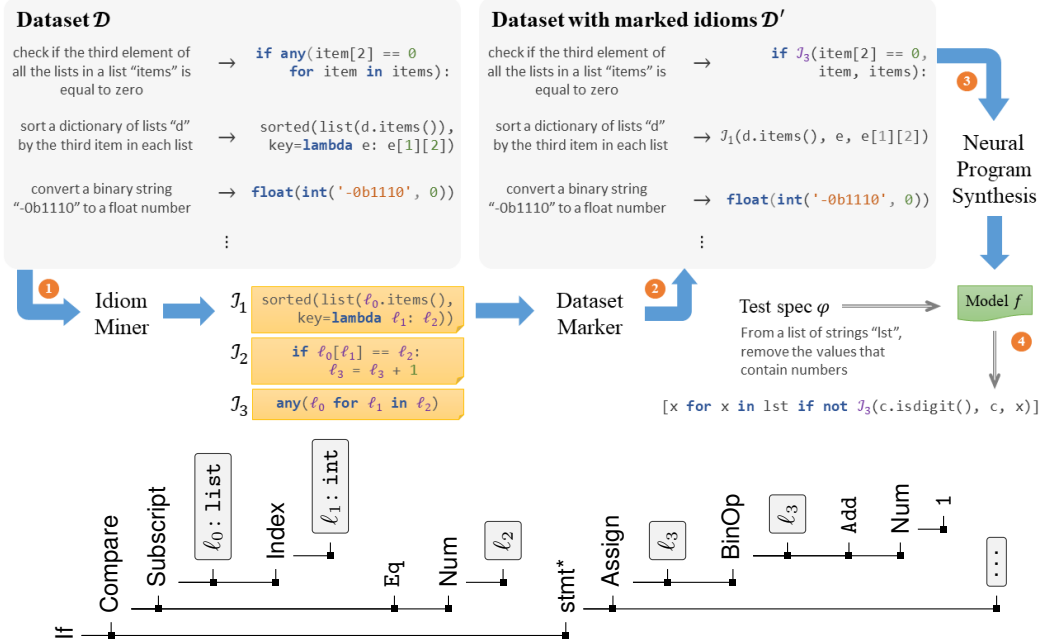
**Dataset $\mathcal{D}$**

check if the third element of all the lists in a list "items" is equal to zero → if any(item[2] == 0 for item in items):

sort a dictionary of lists "d" by the third item in each list → sorted(list(d.items()), key=lambda e: e[1][2])

convert a binary string "-0b1110" to a float number → float(int('-0b1110', 0))

⋮

**Dataset with marked idioms $\mathcal{D}'$**

check if the third element of all the lists in a list "items" is equal to zero → if $\mathcal{I}_3$(item[2] == 0, item, items):

sort a dictionary of lists "d" by the third item in each list → $\mathcal{I}_1$(d.items(), e, e[1][2])

convert a binary string "-0b1110" to a float number → float(int('-0b1110', 0))

⋮

3

Neural Program Synthesis

1

Idiom Miner

$\mathcal{I}_1$ sorted(list($\ell_0$.items(), key=lambda $\ell_1$: $\ell_2$))

$\mathcal{I}_2$ if $\ell_0$[$\ell_1$] == $\ell_2$: $\ell_3$ = $\ell_3$ + 1

$\mathcal{I}_3$ any($\ell_0$ for $\ell_1$ in $\ell_2$)

Dataset Marker

2

Test spec $\varphi$

From a list of strings "lst", remove the values that contain numbers

Model $f$

4

[x for x in lst if not $\mathcal{I}_3$(c.isdigit(), c, x)]

If

Compare

Subscript

$\ell_0$: list

Index

$\ell_1$: int

Eq

Num

$\ell_2$

stmt*

Assign

$\ell_3$

BinOp

$\ell_3$

Add

Num

1

⋮